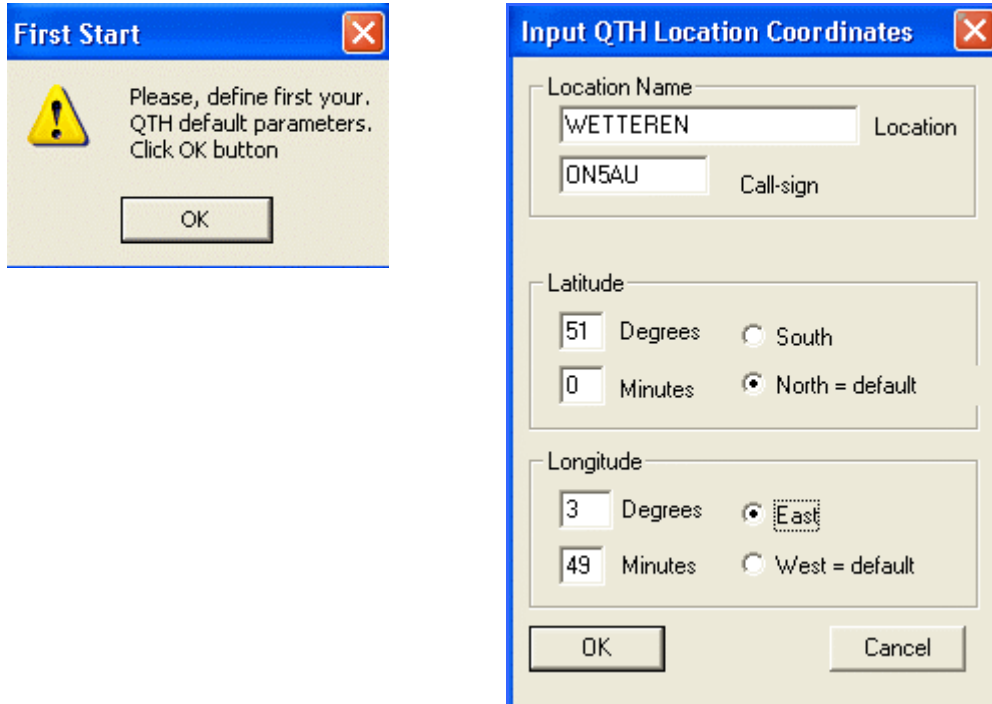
First Start

Please, define first your.
QTH default parameters.
Click OK button

OK

Input QTH Location Coordinates

Location Name

WETTEREN Location

ON5AU Call-sign

Latitude

51 Degrees South

0 Minutes North = default

Longitude

3 Degrees East

49 Minutes West = default

OK

Cancel